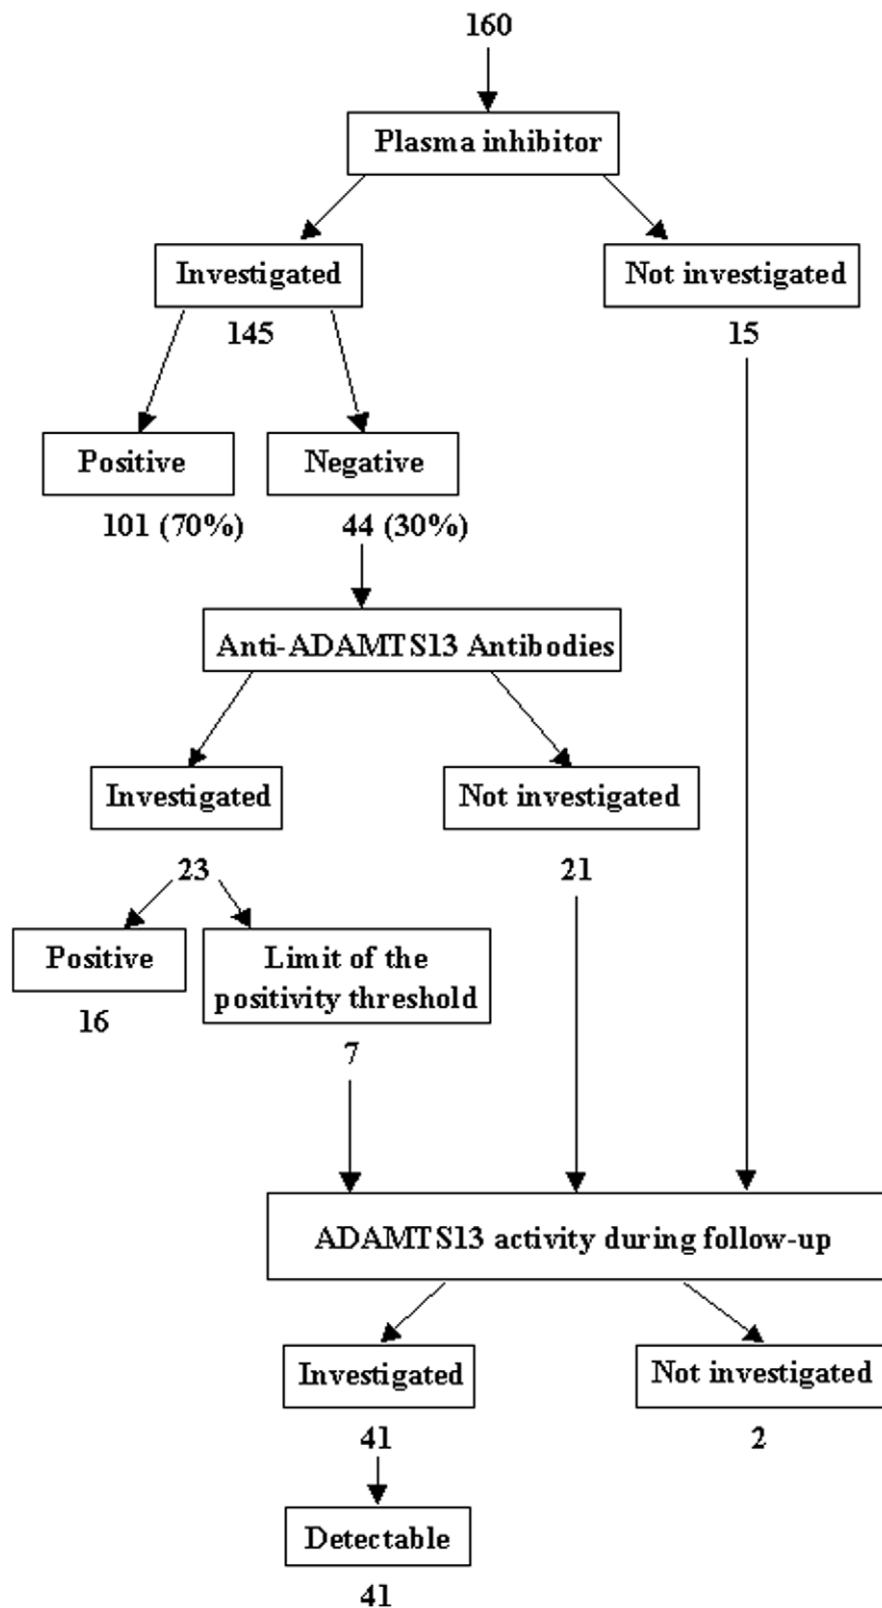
160

Plasma inhibitor

Investigated

145

Not investigated

15

Positive

101 (70%)

Negative

44 (30%)

Anti-ADAMTS13 Antibodies

Investigated

23

Not investigated

21

Positive

16

Limit of the positivity threshold

7

ADAMTS13 activity during follow-up

Investigated

41

Not investigated

2

Detectable

41